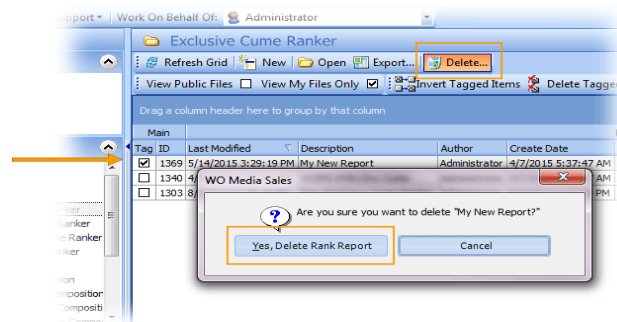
pport ▾ | Work On Behalf Of: Administrator

Exclusive Cume Ranker

Refresh Grid | New | Open | Export... | Delete...

View Public Files | View My Files Only | Invert Tagged Items | Delete Tagge

Drag a column header here to group by that column

Main

| Tag | ID | Last Modified | Description | Author | Create Date |
|---|---|---|---|---|---|
| ☑ | 1369 | 5/14/2015 3:29:19 PM | My New Report | Administrator | 4/7/2015 5:37:47 AM |
| ☐ | 1340 | 4/ | | | |
| ☐ | 1303 | 8/ | | | |

WO Media Sales

Are you sure you want to delete "My New Report"?

Yes, Delete Rank Report | Cancel

nker
Ranker
e Ranker
nker
ion
omposition
Compositi